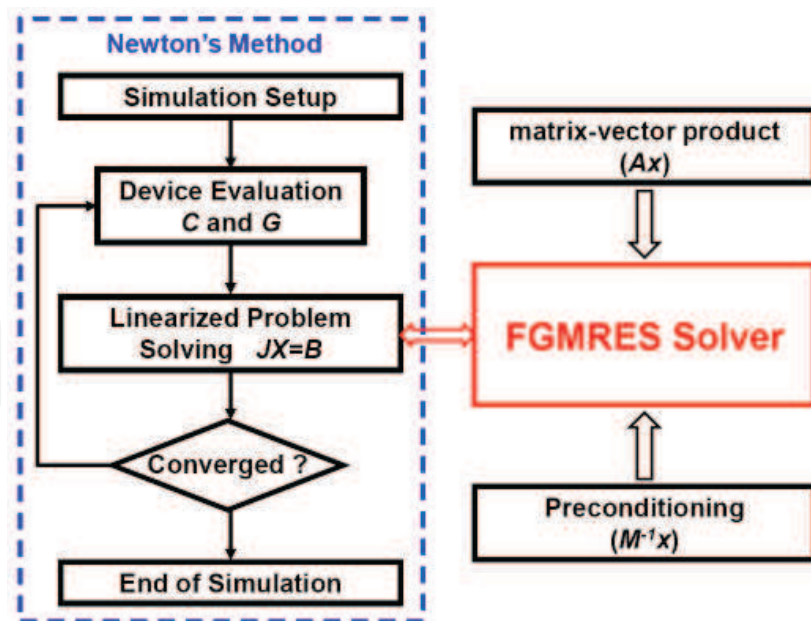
Newton's Method

Simulation Setup

Device Evaluation
$C$ and $G$

Linearized Problem Solving $JX=B$

Converged ?

End of Simulation

matrix-vector product
($Ax$)

FGMRES Solver

Preconditioning
($M^{-1}x$)